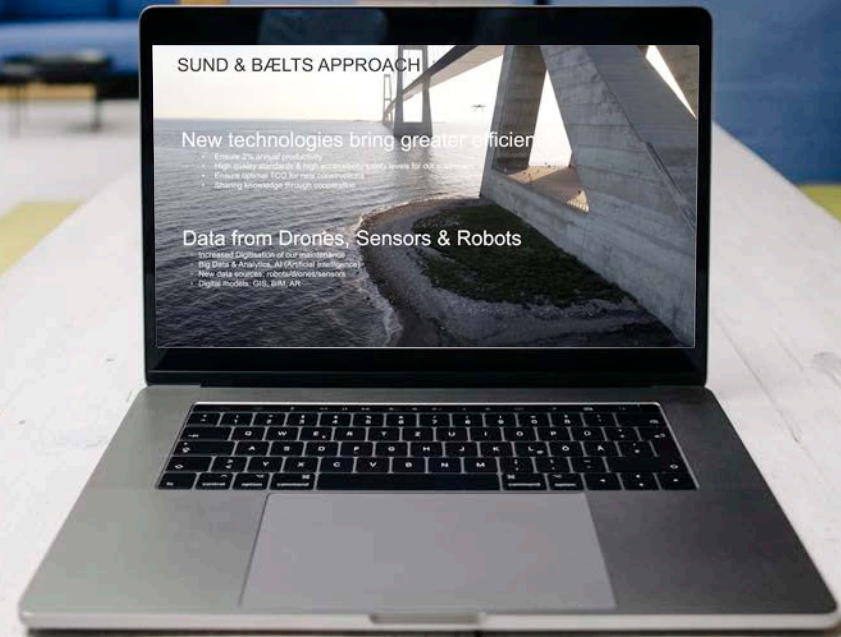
SUND & BÆLTS APPROACH

New technologies bring greater efficien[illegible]

Ensure 2% annual productivity
High quality standards & high accessibility/safety levels for our customers
Ensure optimal TCO for new constructions
Sharing knowledge through cooperation

Data from Drones, Sensors & Robots

Increased Digitisation of our maintenance
Big Data & Analytics, AI (Artificial intelligence)
New data sources: robots/drones/sensors
Digital models: GIS, BIM, AR